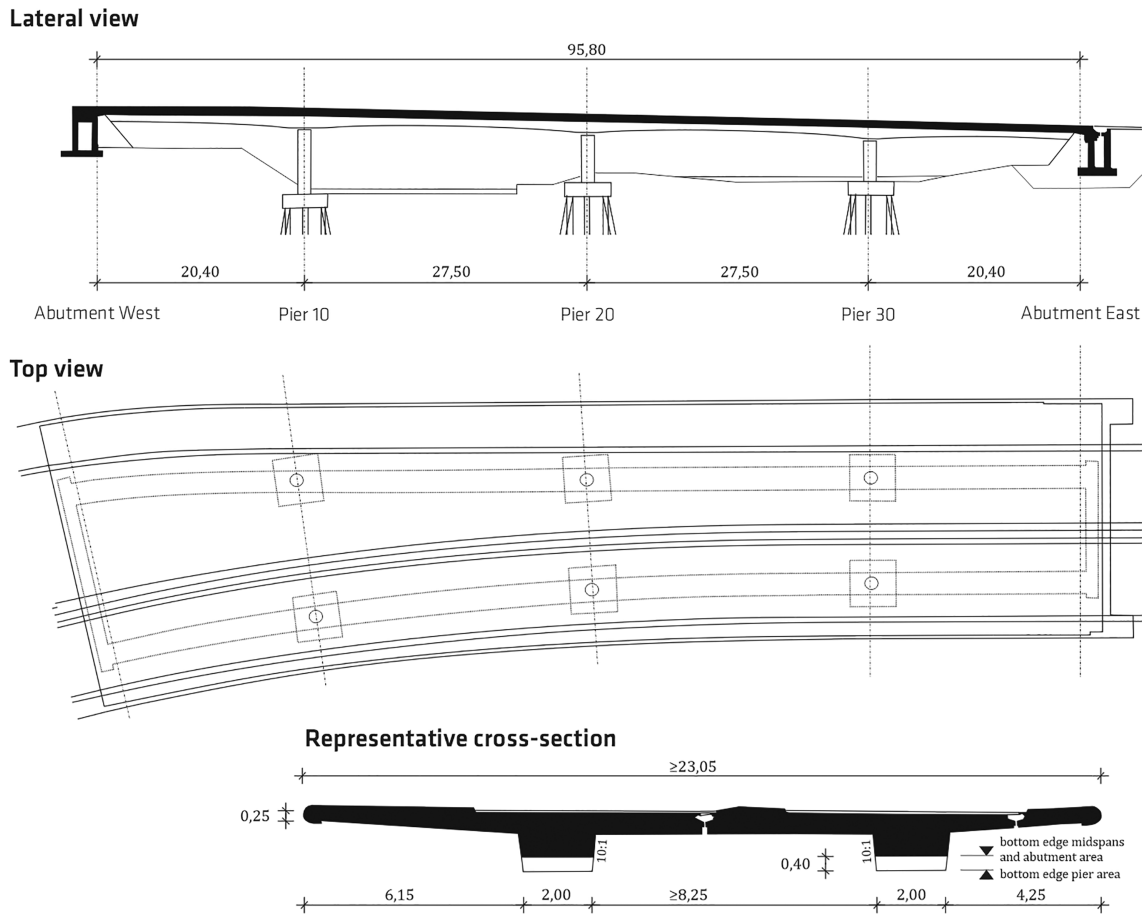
Lateral view

95,80

20,40
27,50
27,50
20,40

Abutment West
Pier 10
Pier 20
Pier 30
Abutment East

Top view

Representative cross-section

≥23,05

0,25

10:1

0,40

10:1

bottom edge midspans and abutment area
bottom edge pier area

6,15
2,00
≥8,25
2,00
4,25